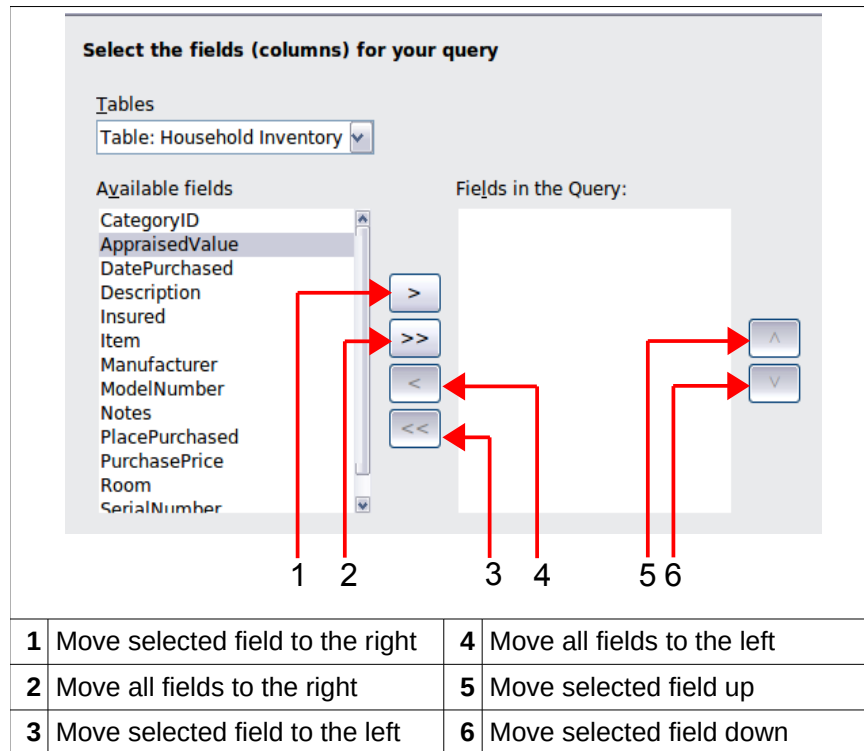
Select the fields (columns) for your query

Tables

Table: Household Inventory

Available fields

CategoryID
AppraisedValue
DatePurchased
Description
Insured
Item
Manufacturer
ModelNumber
Notes
PlacePurchased
PurchasePrice
Room
SerialNumber

Fields in the Query:

>

>>

<

<<

^

v

1 2 3 4 5 6

| | | | |
|---|---|---|---|
| 1 | Move selected field to the right | 4 | Move all fields to the left |
| 2 | Move all fields to the right | 5 | Move selected field up |
| 3 | Move selected field to the left | 6 | Move selected field down |